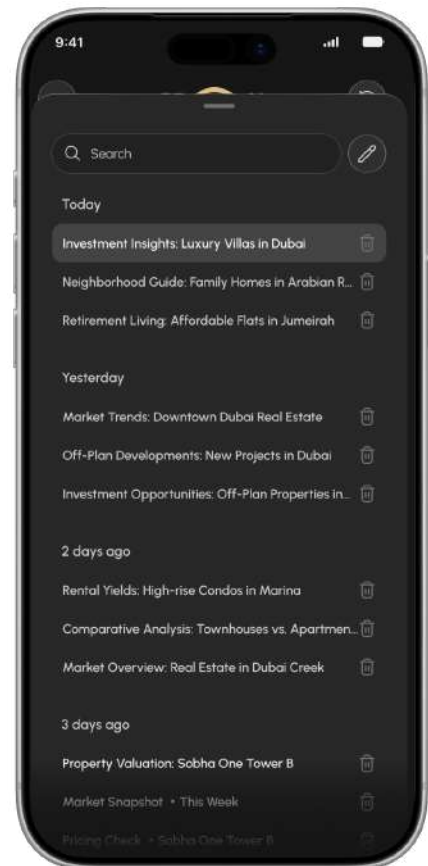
9:41

Search

Today

Investment Insights: Luxury Villas in Dubai

Neighborhood Guide: Family Homes in Arabian R...

Retirement Living: Affordable Flats in Jumeirah

Yesterday

Market Trends: Downtown Dubai Real Estate

Off-Plan Developments: New Projects in Dubai

Investment Opportunities: Off-Plan Properties in...

2 days ago

Rental Yields: High-rise Condos in Marina

Comparative Analysis: Townhouses vs. Apartmen...

Market Overview: Real Estate in Dubai Creek

3 days ago

Property Valuation: Sobha One Tower B

Market Snapshot • This Week

Pricing Check • Sobha One Tower B